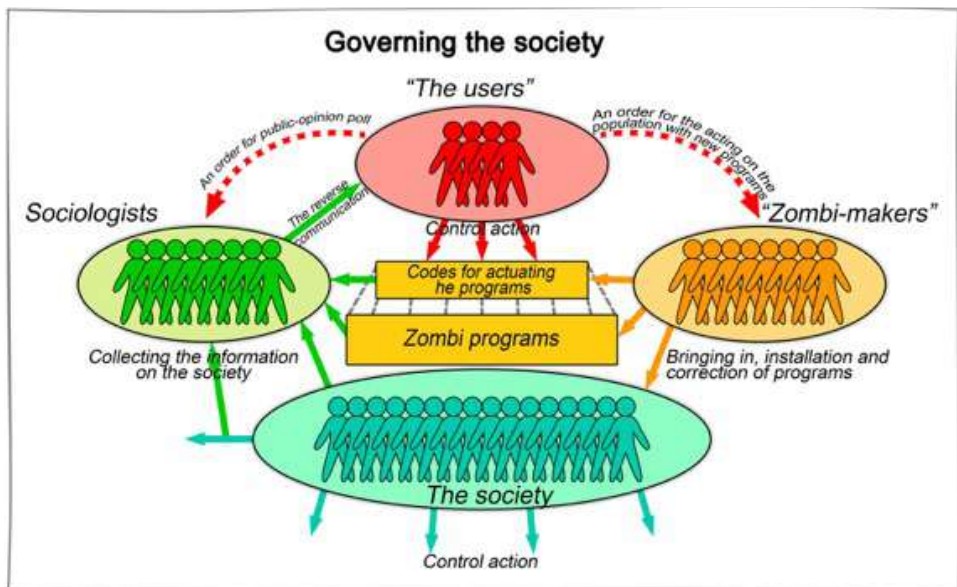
Governing the society

"The users"

An order for public-opinion poll

An order for the acting on the population with new programs

Sociologists

The reverse communication

Control action

"Zombi-makers"

Codes for actuating he programs

Zombi programs

Collecting the information on the society

Bringing in, installation and correction of programs

The society

Control action